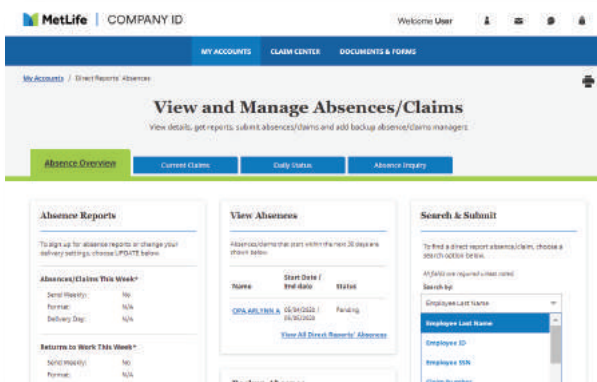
MetLife | COMPANY ID

Welcome User

MY ACCOUNTS   CLAIM CENTER   DOCUMENTS & FORMS

My Accounts / Direct Reports' Absences

View and Manage Absences/Claims

View details, get reports, submit absences/claims and add backup absence/claims managers

Absence Overview   Current Claims   Daily Status   Absence Inquiry

Absence Reports

To sign up for absence reports or change your delivery settings, choose UPDATE below.

Absences/Claims This Week*

Send Weekly: No
Format: N/A
Delivery Day: N/A

Returns to Work This Week*

Send Weekly: No
Format: N/A

View Absences

Absences/claims that start within the next 30 days are shown below.

| Name | Start Date / End date | Status |
|---|---|---|
| OPA ARLYNN A | 05/04/2020 / 05/30/2020 | Pending |

View All Direct Reports' Absences

Search & Submit

To find a direct report absence/claim, choose a search option below.

All fields are required unless noted

Search by

Employee Last Name

Employee Last Name
Employee ID
Employee SSN
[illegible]